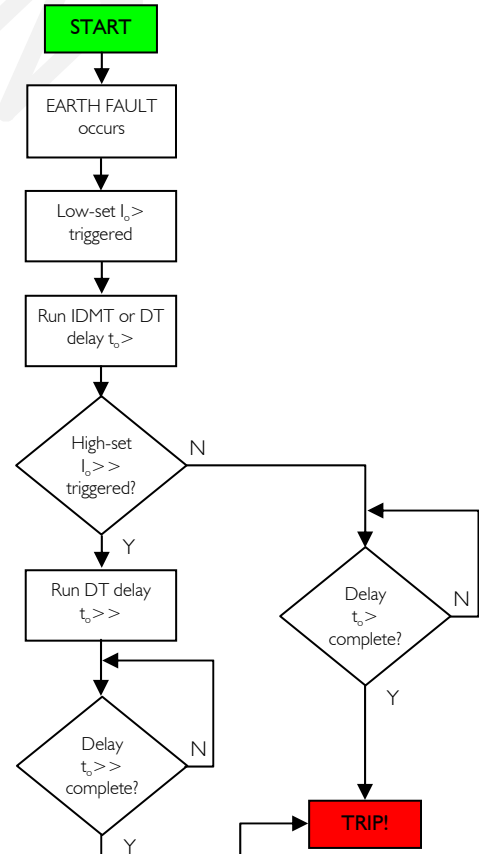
START

EARTH FAULT occurs

Low-set $I_o>$ triggered

Run IDMT or DT delay $t_o>$

High-set $I_o>>$ triggered?

N

Y

Run DT delay $t_o>>$

Delay $t_o>$ complete?

N

Y

Delay $t_o>>$ complete?

N

Y

TRIP!